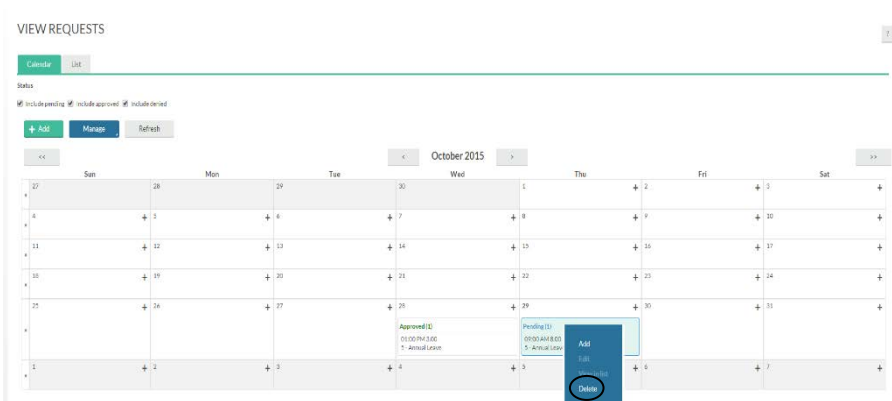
VIEW REQUESTS

?

Calendar | List

Status

Include pending  Include approved  Include denied

+ Add  Manage  Refresh

<<  <  October 2015  >  >>

| Sun | Mon | Tue | Wed | Thu | Fri | Sat |
|---|---|---|---|---|---|---|
| 27 | 28 | 29 | 30 | 1 + | 2 + | 3 + |
| 4 + | 5 + | 6 + | 7 + | 8 + | 9 + | 10 + |
| 11 + | 12 + | 13 + | 14 + | 15 + | 16 + | 17 + |
| 18 + | 19 + | 20 + | 21 + | 22 + | 23 + | 24 + |
| 25 + | 26 + | 27 + | 28 + Approved (1) 01:00 PM 3.00 7 - Annual Leave | 29 + Pending (1) 08:00 AM 8.00 5 - Annual Leav | 30 + | 31 + |
| 1 + | 2 + | 3 + | 4 + | 5 + | 6 + | 7 + |

Add
Edit
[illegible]
Delete